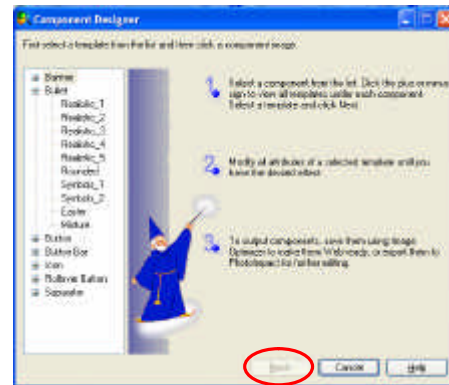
Component Designer

First select a template from the list and then click a component image.

Banner
Bullet
Realistic_1
Realistic_2
Realistic_3
Realistic_4
Realistic_5
Rounded
Symbols_1
Symbols_2
Easter
Medium
Button
Button Bar
Icon
Rollover Button
Separator

1. Select a component from the list. Click the plus or minus sign to view all templates under each component. Select a template and click Next.

2. Modify all attributes of a selected template until you have the desired effect.

3. To output components, save them using Image Optimizer to make them Web-ready, or export them to PhotoImpact for further editing.

Back
Cancel
Help